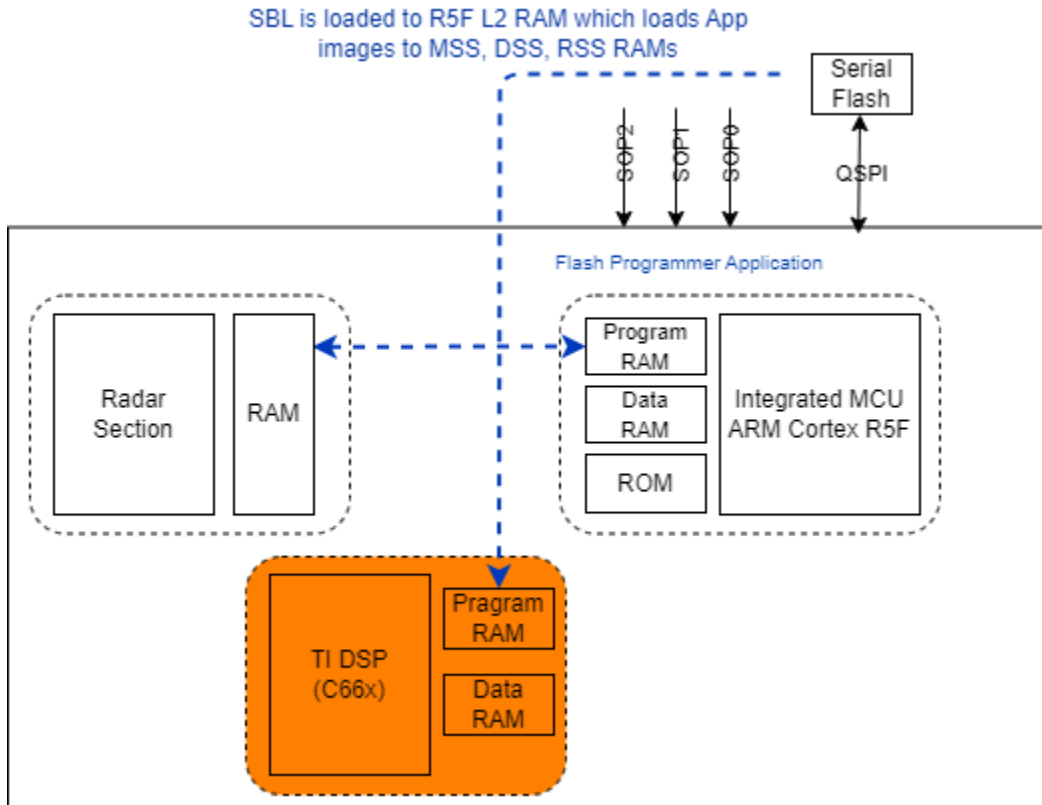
SBL is loaded to R5F L2 RAM which loads App images to MSS, DSS, RSS RAMs

Serial Flash

SOP2

SOP1

SOP0

QSPI

Flash Programmer Application

Radar Section

RAM

Program RAM

Data RAM

ROM

Integrated MCU ARM Cortex R5F

TI DSP (C66x)

Pragram RAM

Data RAM